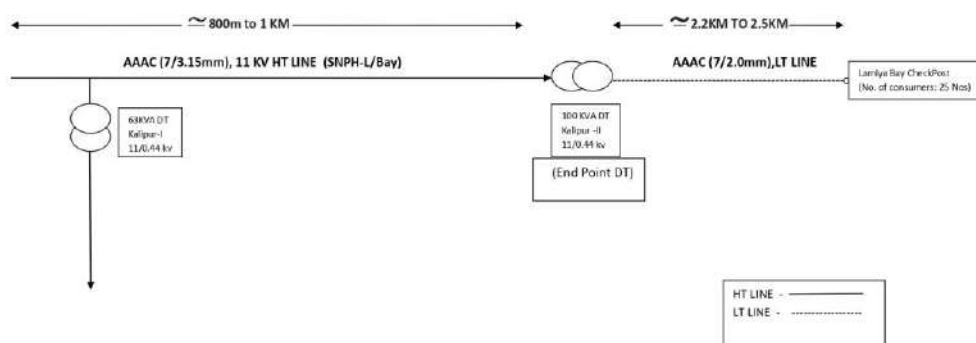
$\simeq$ 800m to 1 KM

$\simeq$ 2.2KM TO 2.5KM

AAAC (7/3.15mm), 11 KV HT LINE (SNPH-L/Bay)

AAAC (7/2.0mm),LT LINE

Lamiya Bay CheckPost (No. of consumers: 25 Nos)

63KVA DT
Kalipur-I
11/0.44 kv

100 KVA DT
Kalipur -II
11/0.44 kv

(End Point DT)

HT LINE -
LT LINE -